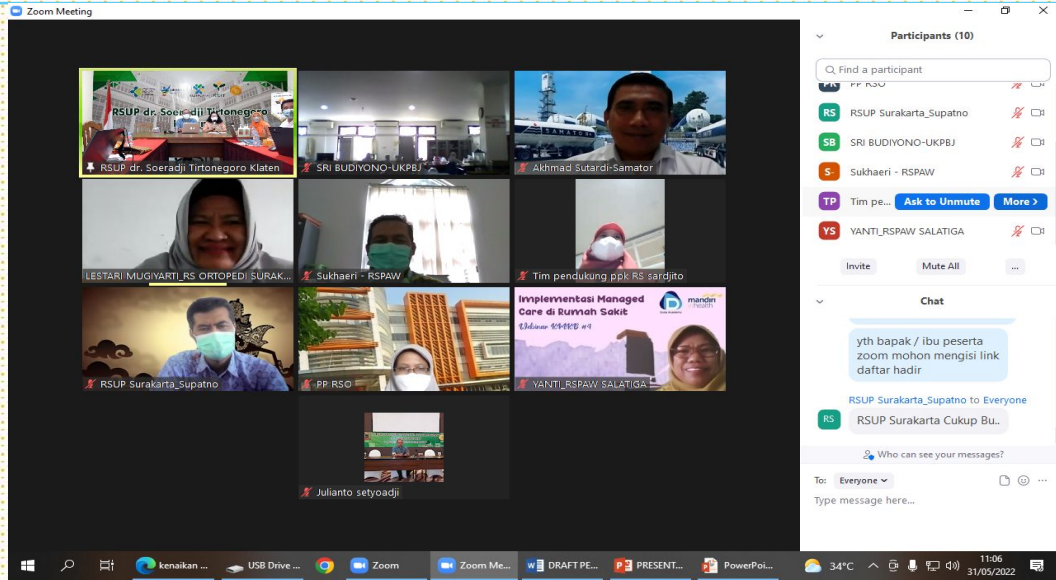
Zoom Meeting

RSUP dr. Soeradji Tirtonegoro

RSUP dr. Soeradji Tirtonegoro Klaten

SRI BUDIYONO-UKPBJ

Akhmad Sutardi-Samator

LESTARI MUGIYARTI_RS ORTOPEDI SURAK...

Sukhaeri - RSPAW

Tim pendukung ppk RS sardjito

RSUP Surakarta_Supatno

PP RSO

Implementasi Managed Care di Rumah Sakit

mandiri health

YANTI_RSPAW SALATIGA

Julianto setyoadji

Participants (10)

Find a participant

PR PP RSO

RS RSUP Surakarta_Supatno

SB SRI BUDIYONO-UKPBJ

S- Sukhaeri - RSPAW

TP Tim pe... Ask to Unmute More >

YS YANTI_RSPAW SALATIGA

Invite Mute All ...

Chat

yth bapak / ibu peserta zoom mohon mengisi link daftar hadir

RSUP Surakarta_Supatno to Everyone

RS RSUP Surakarta Cukup Bu...

Who can see your messages?

To: Everyone

Type message here...

kenaikan ... USB Drive ... Zoom Zoom Me... DRAFT PE... PRESENT... PowerPoi... 34°C 11:06 31/05/2022